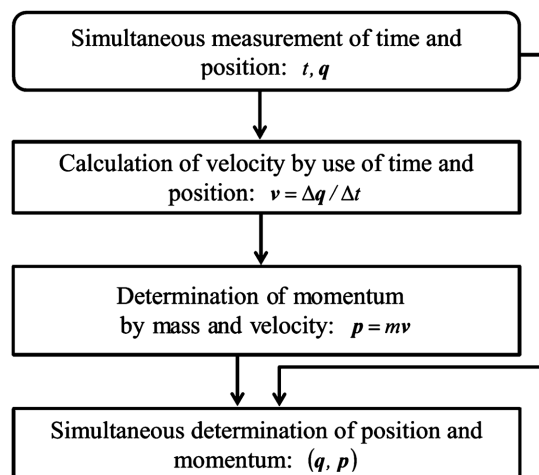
Simultaneous measurement of time and position: $t, \boldsymbol{q}$

Calculation of velocity by use of time and position: $\boldsymbol{v} = \Delta \boldsymbol{q} / \Delta t$

Determination of momentum by mass and velocity: $\boldsymbol{p} = m\boldsymbol{v}$

Simultaneous determination of position and momentum: $(\boldsymbol{q}, \boldsymbol{p})$